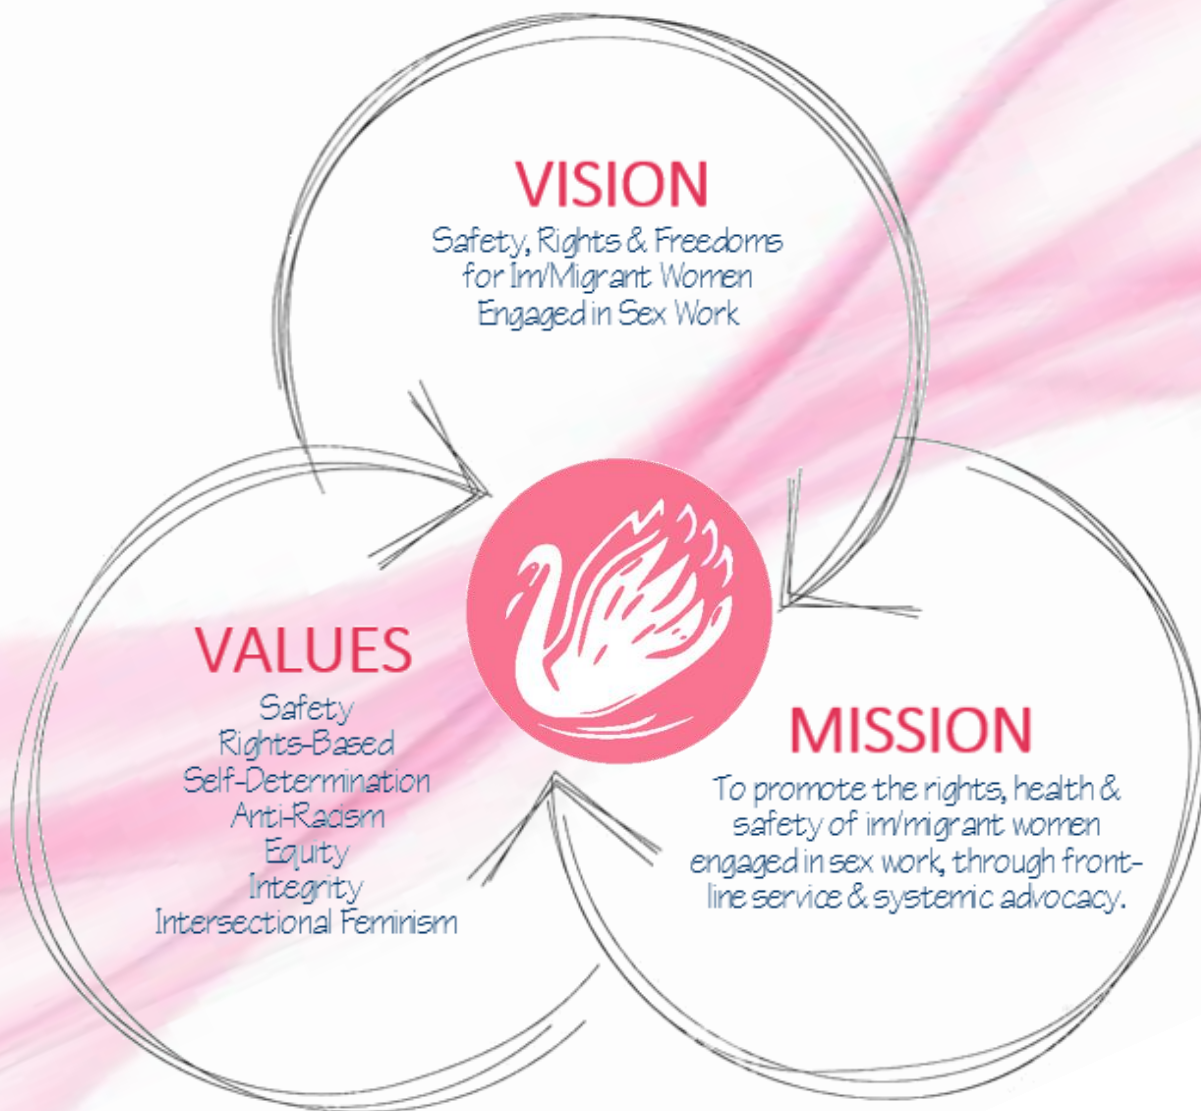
VISION
Safety, Rights & Freedoms for Im/Migrant Women Engaged in Sex Work

VALUES
Safety
Rights-Based
Self-Determination
Anti-Racism
Equity
Integrity
Intersectional Feminism

MISSION
To promote the rights, health & safety of im/migrant women engaged in sex work, through front-line service & systemic advocacy.